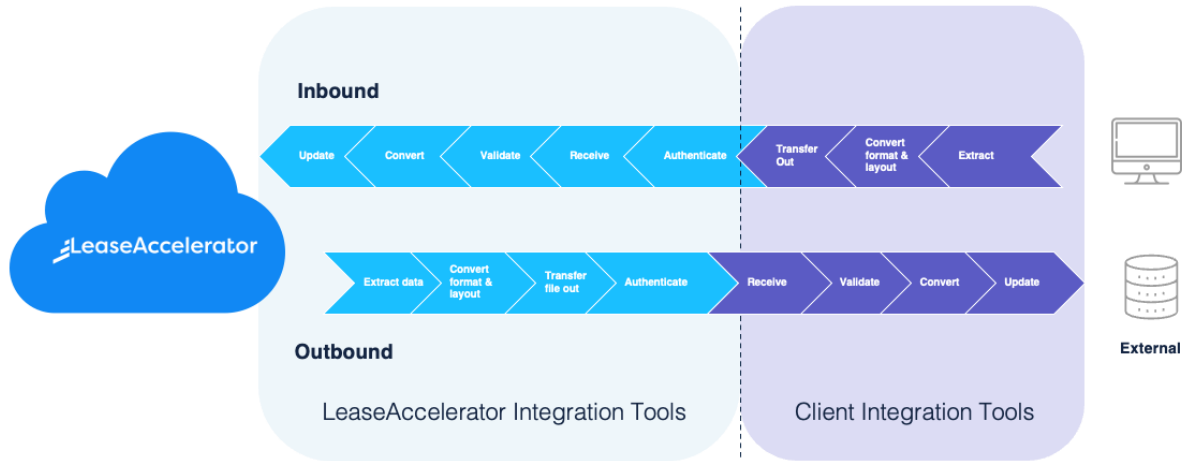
LeaseAccelerator

Inbound

Update
Convert
Validate
Receive
Authenticate
Transfer Out
Convert format & layout
Extract

Extract data
Convert format & layout
Transfer file out
Authenticate
Receive
Validate
Convert
Update

Outbound

External

LeaseAccelerator Integration Tools

Client Integration Tools